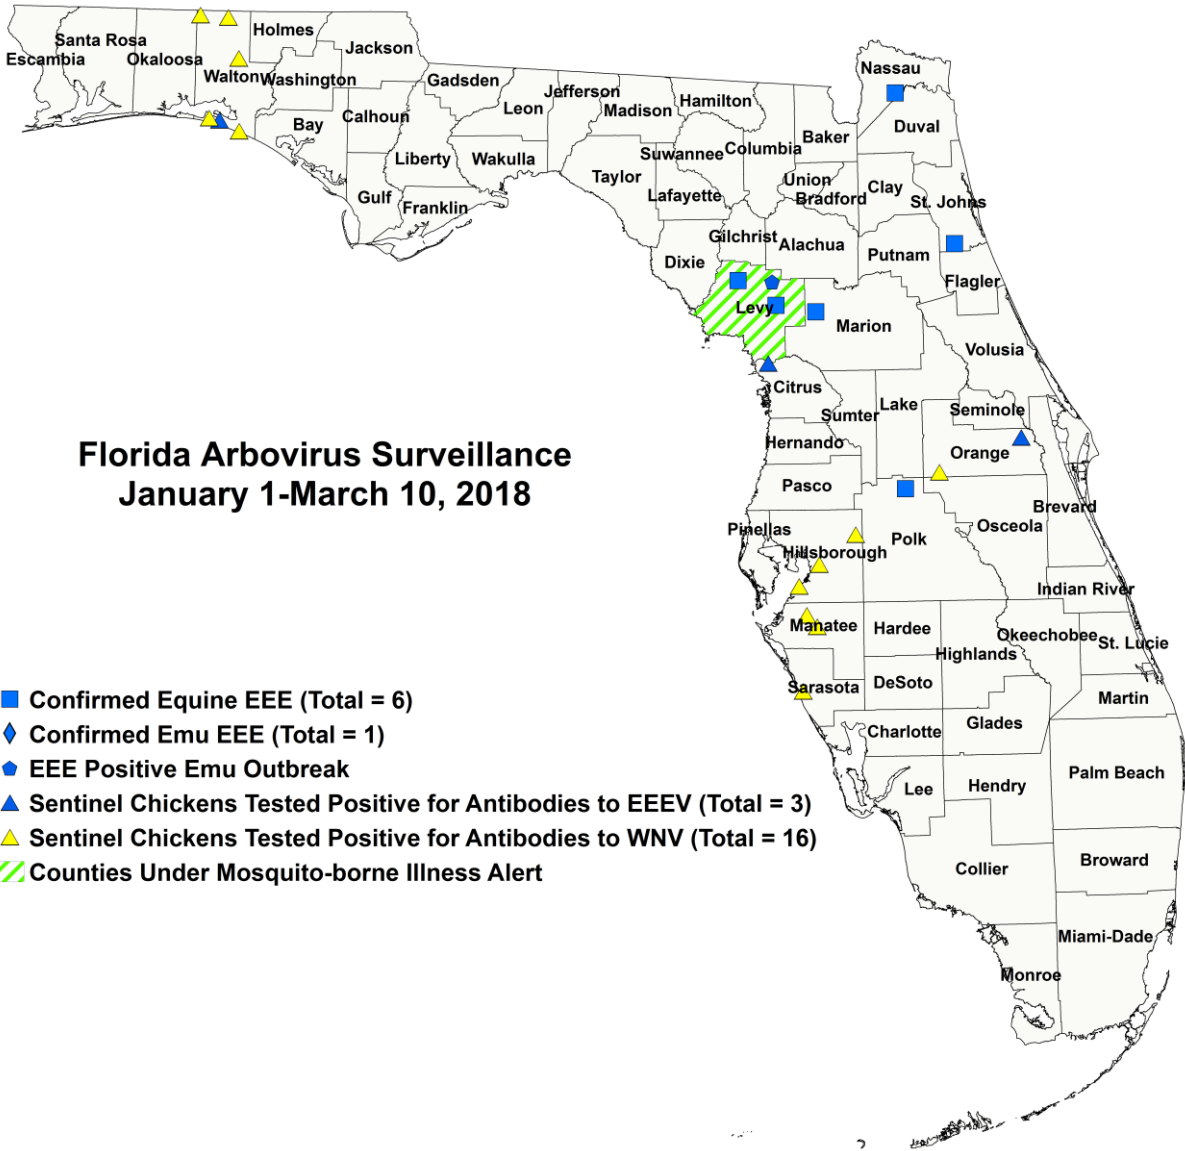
Florida Arbovirus Surveillance
January 1-March 10, 2018

Santa Rosa
Escambia
Okaloosa
Holmes
Jackson
Walton
Washington
Gadsden
Jefferson
Leon
Madison
Hamilton
Nassau
Duval
Bay
Calhoun
Liberty
Wakulla
Suwannee
Columbia
Baker
Taylor
Union
Bradford
Clay
St. Johns
Gulf
Franklin
Lafayette
Gilchrist
Alachua
Putnam
Dixie
Levy
Flagler
Marion
Volusia
Citrus
Sumter
Lake
Seminole
Hernando
Orange
Pasco
Brevard
Pinellas
Osceola
Polk
Hillsborough
Indian River
Manatee
Hardee
Okeechobee
St. Lucie
Highlands
Sarasota
DeSoto
Martin
Charlotte
Glades
Lee
Hendry
Palm Beach
Collier
Broward
Miami-Dade
Monroe

Confirmed Equine EEE (Total = 6)
Confirmed Emu EEE (Total = 1)
EEE Positive Emu Outbreak
Sentinel Chickens Tested Positive for Antibodies to EEEV (Total = 3)
Sentinel Chickens Tested Positive for Antibodies to WNV (Total = 16)
Counties Under Mosquito-borne Illness Alert